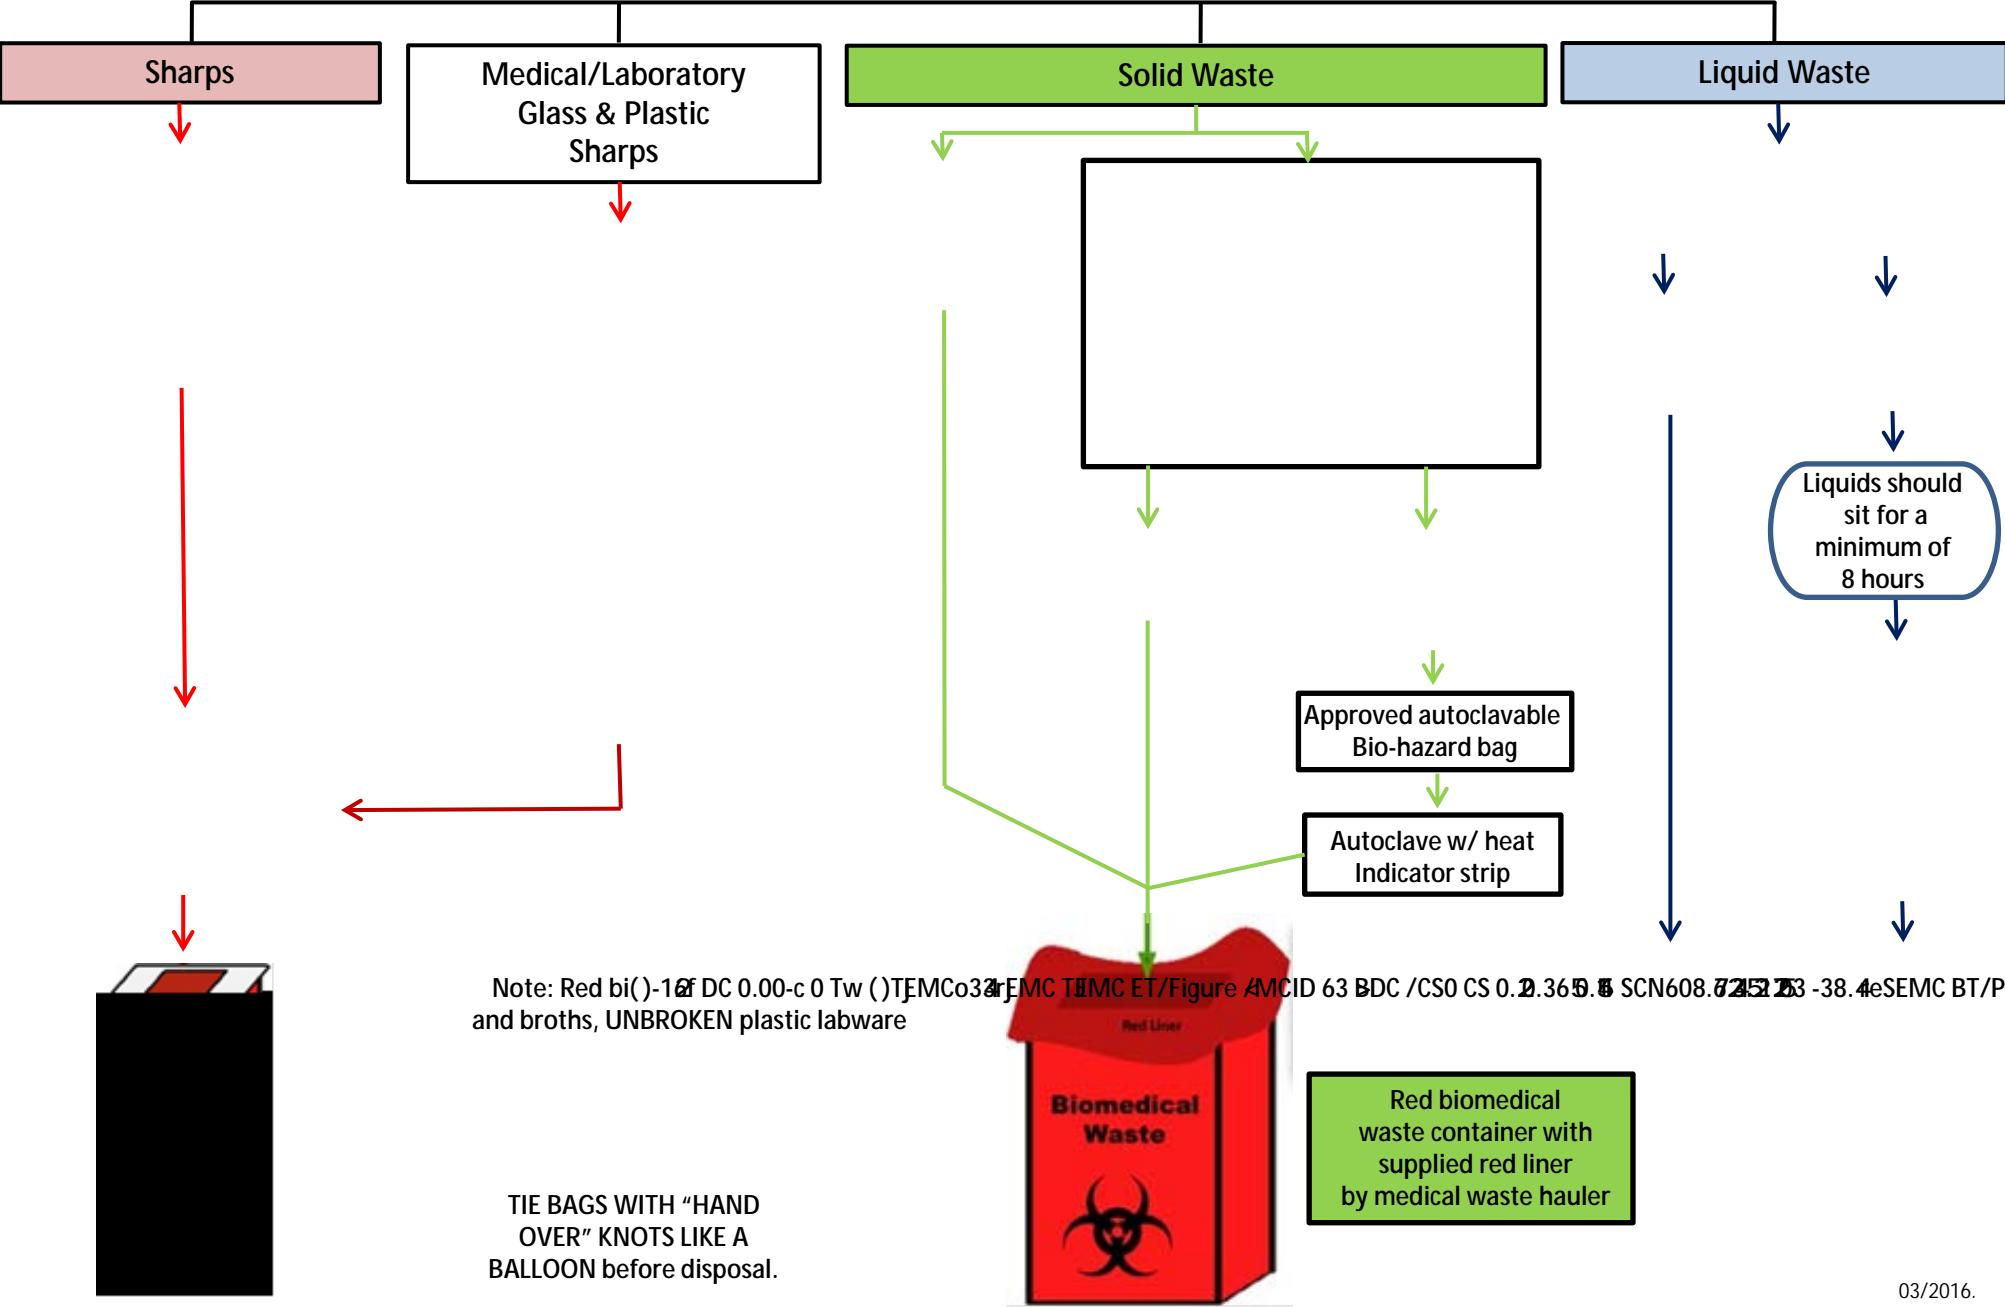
Sharps

Medical/Laboratory Glass & Plastic Sharps

Solid Waste

Liquid Waste

Liquids should sit for a minimum of 8 hours

Approved autoclavable Bio-hazard bag

Autoclave w/ heat Indicator strip

Note: Red bi( )-12 f DC 0.00-c 0 Tw ( )TJEMCo34 rEMC TEMC ET/Figure AMCID 63 BDC /CS0 CS 0.2 0.365 0.5 SCN608.72 452.63 -38.4eSEMC BT/P and broths, UNBROKEN plastic labware

Red Liner

Biomedical Waste

Red biomedical waste container with supplied red liner by medical waste hauler

TIE BAGS WITH “HAND OVER” KNOTS LIKE A BALLOON before disposal.

03/2016.